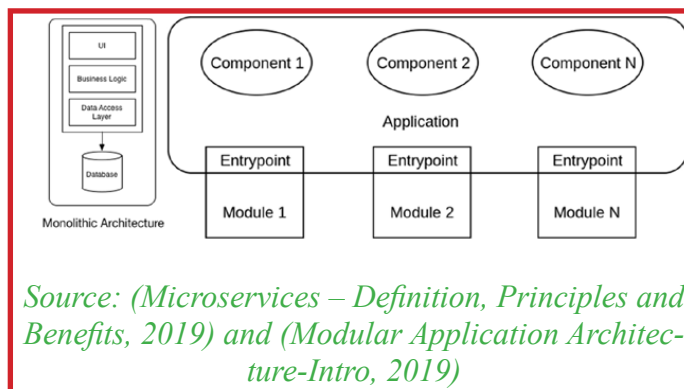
UI

Business Logic

Data Access Layer

Database

Monolithic Architecture

Component 1

Component 2

Component N

Application

Entrypoint

Entrypoint

Entrypoint

Module 1

Module 2

Module N

Source: (Microservices – Definition, Principles and Benefits, 2019) and (Modular Application Architecture-Intro, 2019)